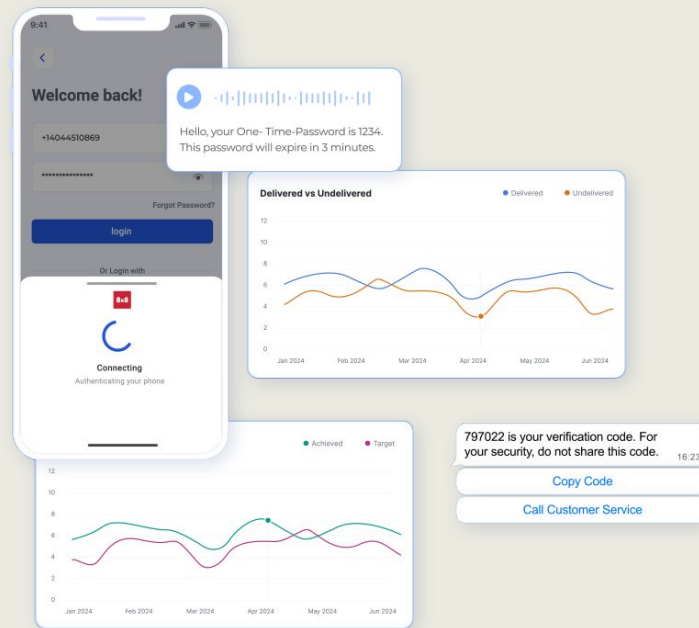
9:41

Welcome back!

+14044510869

••••••••••••••••

Forgot Password?

login

Or Login with

8x8

Connecting

Authenticating your phone

Hello, your One- Time-Password is 1234. This password will expire in 3 minutes.

Delivered vs Undelivered

Delivered Undelivered

12
10
8
6
4
2
0

Jan 2024 Feb 2024 Mar 2024 Apr 2024 May 2024 Jun 2024

Achieved Target

12
10
8
6
4
2
0

Jan 2024 Feb 2024 Mar 2024 Apr 2024 May 2024 Jun 2024

797022 is your verification code. For your security, do not share this code.

16:23

Copy Code

Call Customer Service